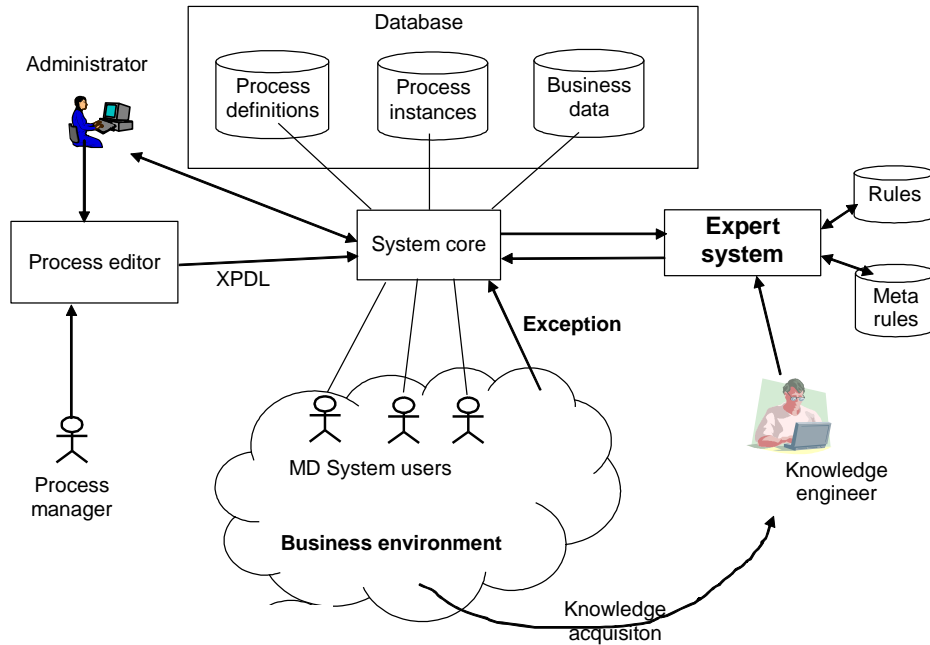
Database

Process definitions

Process instances

Business data

Administrator

Rules

System core

Expert system

Process editor

XPDL

Meta rules

Exception

MD System users

Process manager

Knowledge engineer

Business environment

Knowledge acquisiton